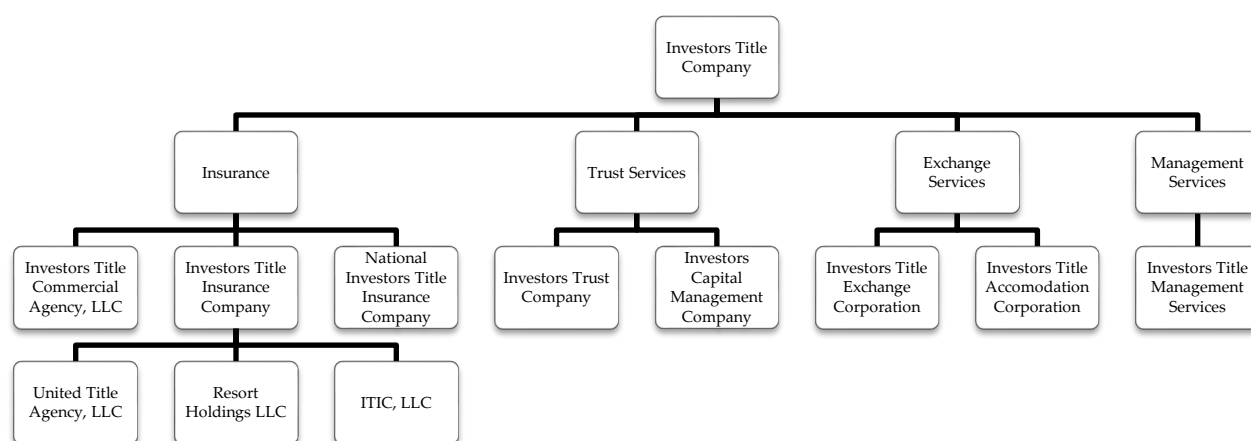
Investors Title Company

Insurance

Trust Services

Exchange Services

Management Services

Investors Title Commercial Agency, LLC

Investors Title Insurance Company

National Investors Title Insurance Company

Investors Trust Company

Investors Capital Management Company

Investors Title Exchange Corporation

Investors Title Accomodation Corporation

Investors Title Management Services

United Title Agency, LLC

Resort Holdings LLC

ITIC, LLC